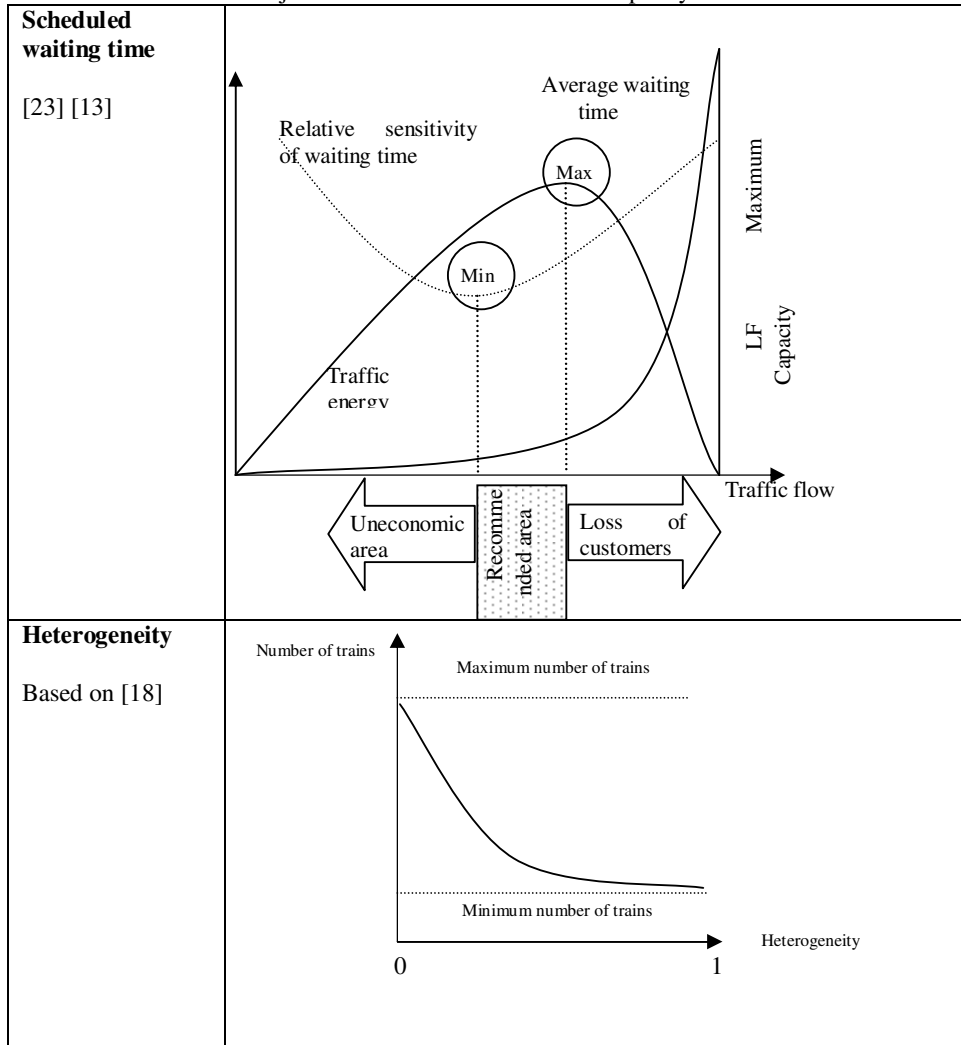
| | |
|---|---|
| **Scheduled waiting time** [23] [13] | Average waiting time<br>Relative sensitivity of waiting time<br>Max<br>Min<br>Maximum<br>LF Capacity<br>Traffic energy<br>Traffic flow<br>Uneconomic area<br>Recommended area<br>Loss of customers |
| **Heterogeneity** Based on [18] | Number of trains<br>Maximum number of trains<br>Minimum number of trains<br>Heterogeneity<br>0<br>1 |